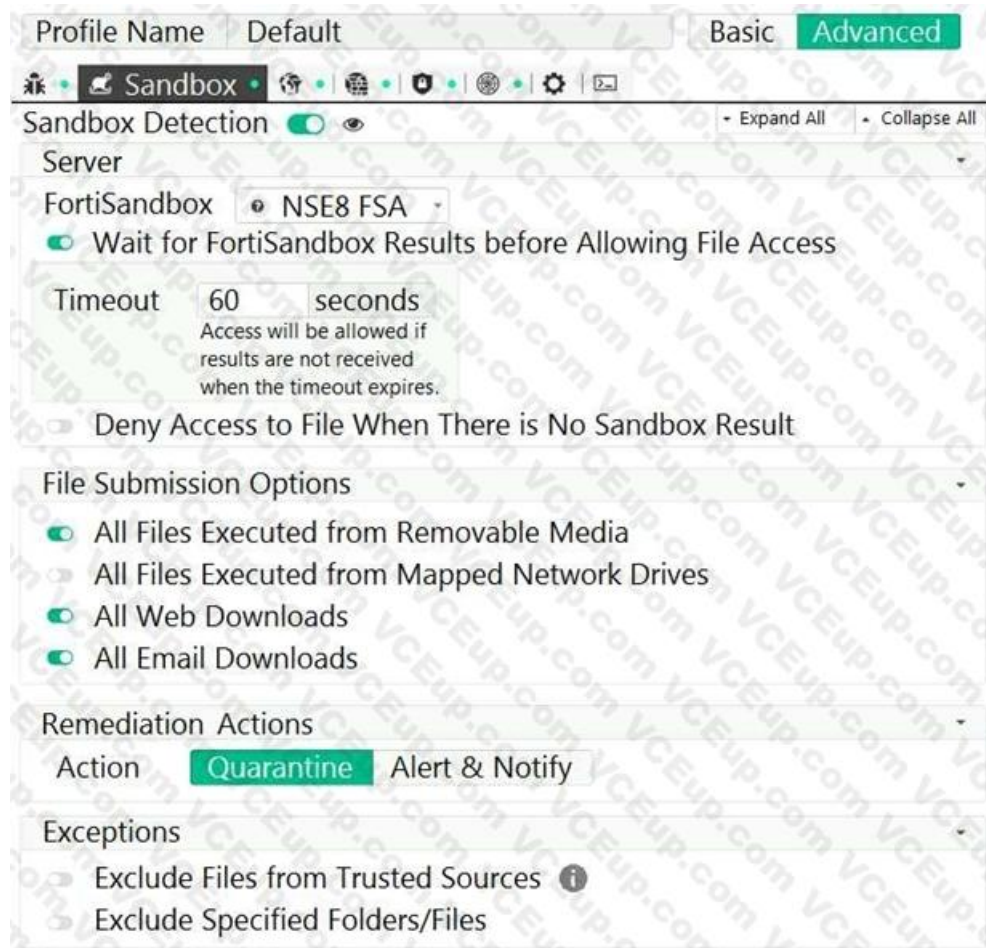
Profile Name Default

Basic Advanced

Sandbox

Sandbox Detection

Expand All Collapse All

Server

FortiSandbox NSE8 FSA

Wait for FortiSandbox Results before Allowing File Access

Timeout 60 seconds
Access will be allowed if results are not received when the timeout expires.

Deny Access to File When There is No Sandbox Result

File Submission Options

All Files Executed from Removable Media

All Files Executed from Mapped Network Drives

All Web Downloads

All Email Downloads

Remediation Actions

Action Quarantine Alert & Notify

Exceptions

Exclude Files from Trusted Sources

Exclude Specified Folders/Files